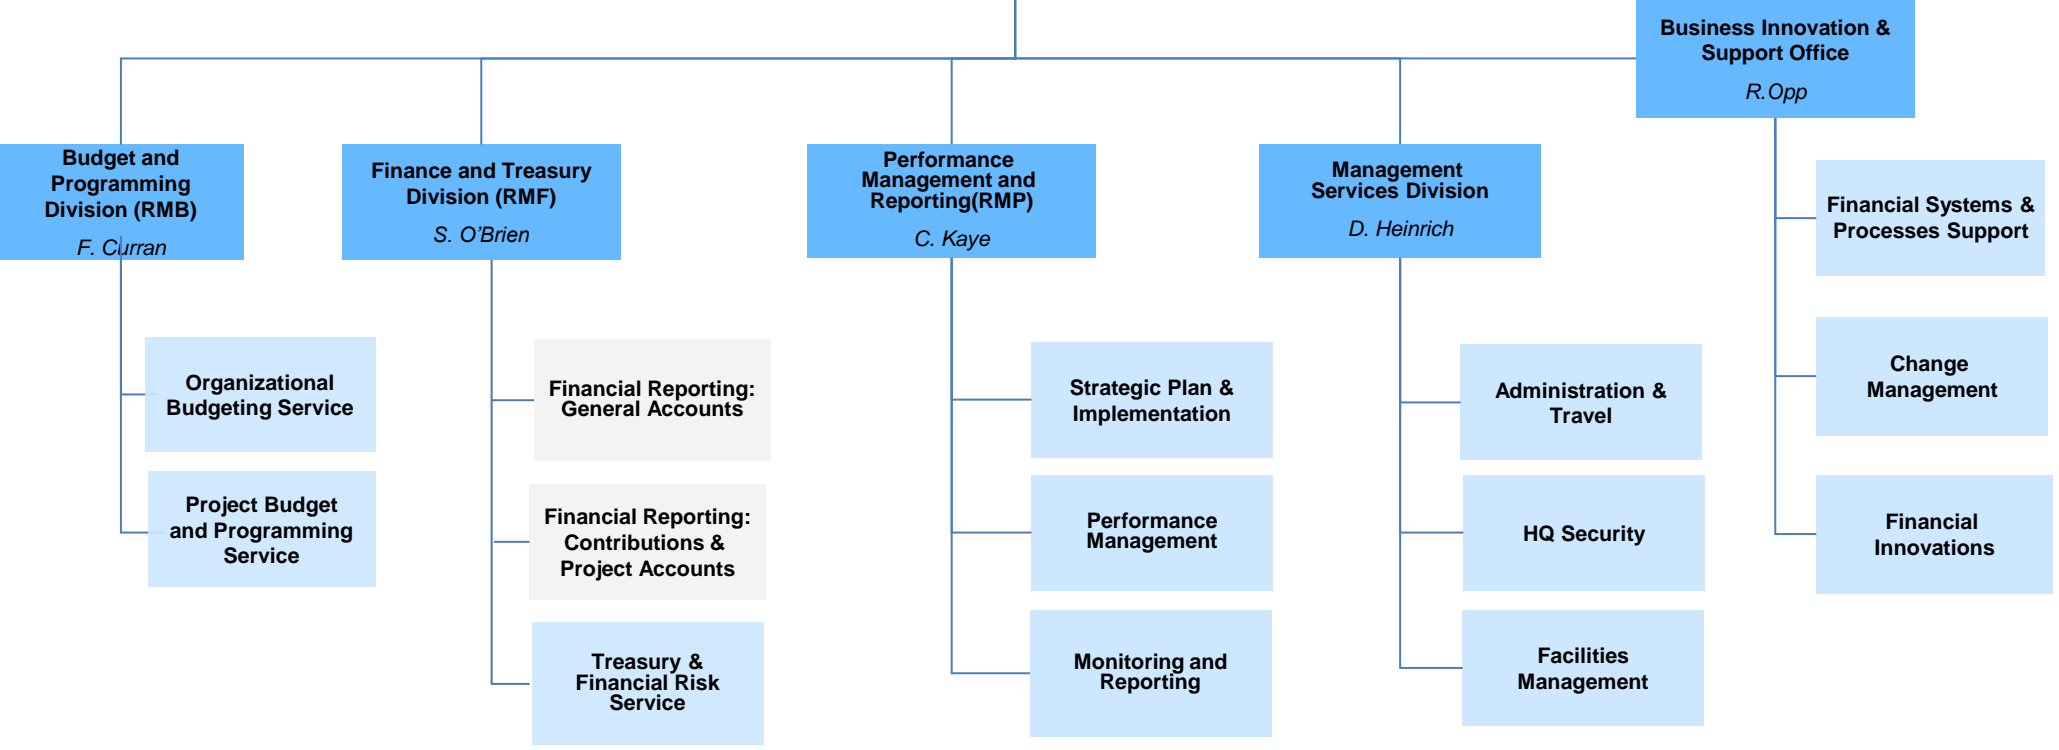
Business Innovation & Support Office
R.Opp

Budget and Programming Division (RMB)
F. Curran

Organizational Budgeting Service

Project Budget and Programming Service

Finance and Treasury Division (RMF)
S. O'Brien

Financial Reporting: General Accounts

Financial Reporting: Contributions & Project Accounts

Treasury & Financial Risk Service

Performance Management and Reporting(RMP)
C. Kaye

Strategic Plan & Implementation

Performance Management

Monitoring and Reporting

Management Services Division
D. Heinrich

Administration & Travel

HQ Security

Facilities Management

Financial Systems & Processes Support

Change Management

Financial Innovations